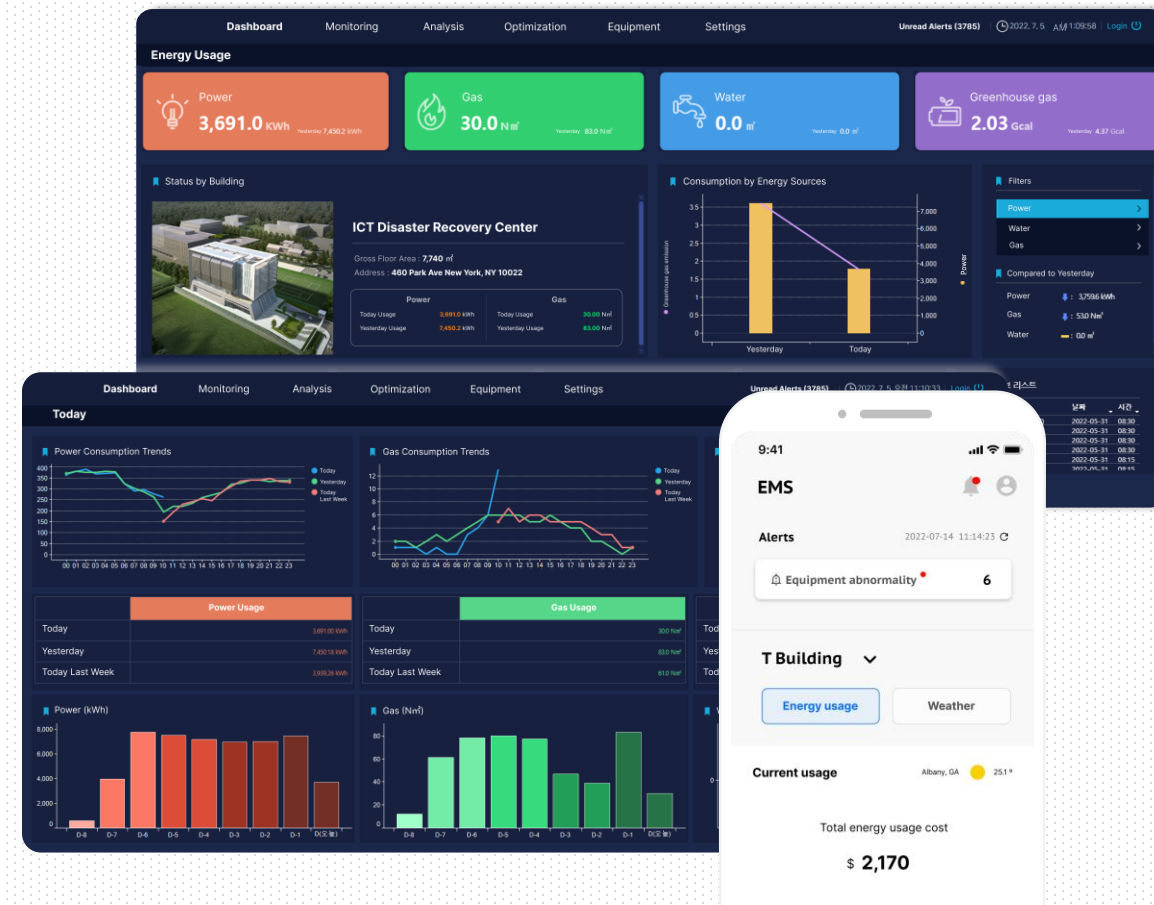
Dashboard Monitoring Analysis Optimization Equipment Settings Unread Alerts (3785) 2022. 7. 5 AM 1:09:58 Login

Energy Usage

Power
3,691.0 KWh
Yesterday 7,450.2 kWh

Gas
30.0 N㎥
Yesterday 83.0 N㎥

Water
0.0 ㎥
Yesterday 0.0 ㎥

Greenhouse gas
2.03 Gcal
Yesterday 4.37 Gcal

Status by Building

ICT Disaster Recovery Center

Gross Floor Area : 7,740 ㎡
Address : 460 Park Ave New York, NY 10022

| Power | | Gas | |
|---|---|---|---|
| Today Usage | 3,691.0 kWh | Today Usage | 30.00 N㎥ |
| Yesterday Usage | 7,450.2 kWh | Yesterday Usage | 83.00 N㎥ |

Consumption by Energy Sources

3.5 3 2.5 2 1.5 1 0.5 0
Greenhouse gas emission
7,000 6,000 5,000 4,000 3,000 2,000 1,000 0
Power
Yesterday Today

Filters
Power
Water
Gas

Compared to Yesterday
Power 3,759.6 kWh
Gas 53.0 N㎥
Water 0.0 ㎥

Dashboard Monitoring Analysis Optimization Equipment Settings Unread Alerts (3785) 2022. 7. 5 오전 11:30:33 Login

Today

Power Consumption Trends
400 350 300 250 200 150 100 50 0
00 01 02 03 04 05 06 07 08 09 10 11 12 13 14 15 16 17 18 19 20 21 22 23
Today
Yesterday
Today Last Week

Gas Consumption Trends
14 12 10 8 6 4 2 0
00 01 02 03 04 05 06 07 08 09 10 11 12 13 14 15 16 17 18 19 20 21 22 23
Today
Yesterday
Today Last Week

| | Power Usage |
|---|---|
| Today | 3,691.00 KWh |
| Yesterday | 7,450.18 kWh |
| Today Last Week | 3,939.26 kWh |

| | Gas Usage |
|---|---|
| Today | 30.0 N㎥ |
| Yesterday | 83.0 N㎥ |
| Today Last Week | 61.0 N㎥ |

Tod
Yes
Tod

Power (kWh)
8,000 6,000 4,000 2,000 0
D-8 D-7 D-6 D-5 D-4 D-3 D-2 D-1 D(오늘)

Gas (N㎥)
80 60 40 20 0
D-8 D-7 D-6 D-5 D-4 D-3 D-2 D-1 D(오늘)

리스트
날짜 시간
2022-05-31 08:30
2022-05-31 08:30
2022-05-31 08:30
2022-05-31 08:30
2022-05-31 08:30
2022-05-31 08:15
2022-05-31 08:15

9:41
EMS
Alerts 2022-07-14 11:14:23
Equipment abnormality 6
T Building
Energy usage Weather
Current usage Albany, GA 25.1 °
Total energy usage cost
$ 2,170